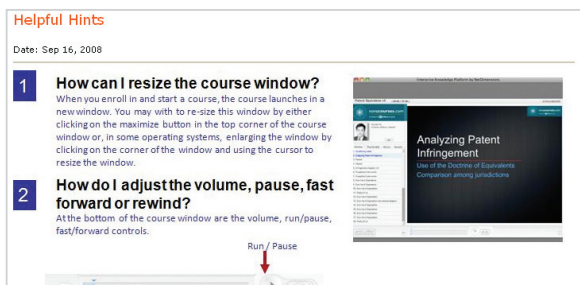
Helpful Hints

Date: Sep 16, 2008

1

How can I resize the course window?

When you enroll in and start a course, the course launches in a new window. You may with to re-size this window by either clicking on the maximize button in the top corner of the course window or, in some operating systems, enlarging the window by clicking on the corner of the window and using the cursor to resize the window.

2

How do I adjust the volume, pause, fast forward or rewind?

At the bottom of the course window are the volume, run/pause, fast/forward controls.

Run / Pause

Interactive Knowledge Platform by NetDimensions

Analyzing Patent Infringement

Use of the Doctrine of Equivalents
Comparison among jurisdictions